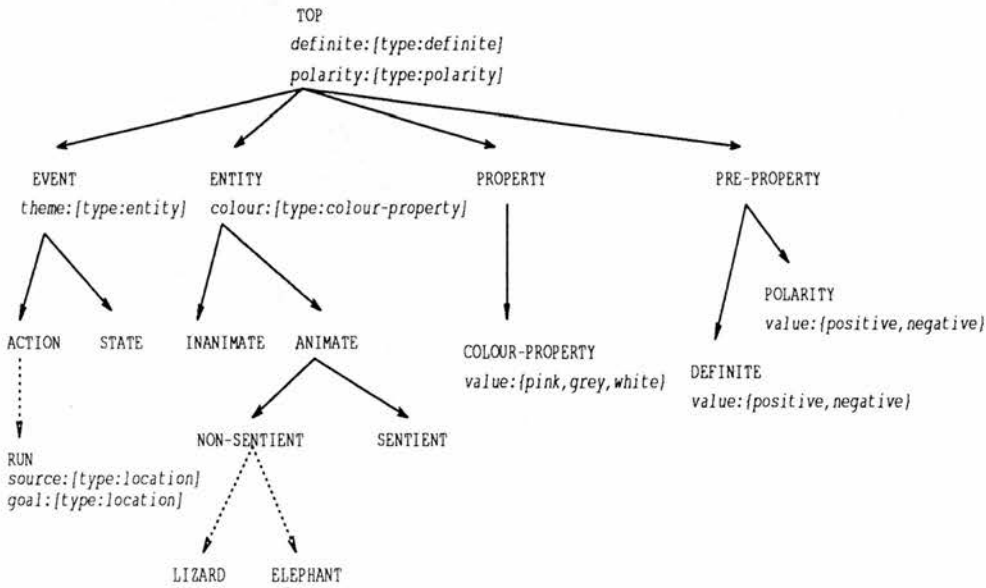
TOP
definite:[type:definite]
polarity:[type:polarity]

EVENT
theme:[type:entity]

ENTITY
colour:[type:colour-property]

PROPERTY

PRE-PROPERTY

ACTION

STATE

INANIMATE

ANIMATE

COLOUR-PROPERTY
value:{pink,grey,white}

POLARITY
value:{positive,negative}

DEFINITE
value:{positive,negative}

RUN
source:[type:location]
goal:[type:location]

NON-SENTIENT

SENTIENT

LIZARD

ELEPHANT